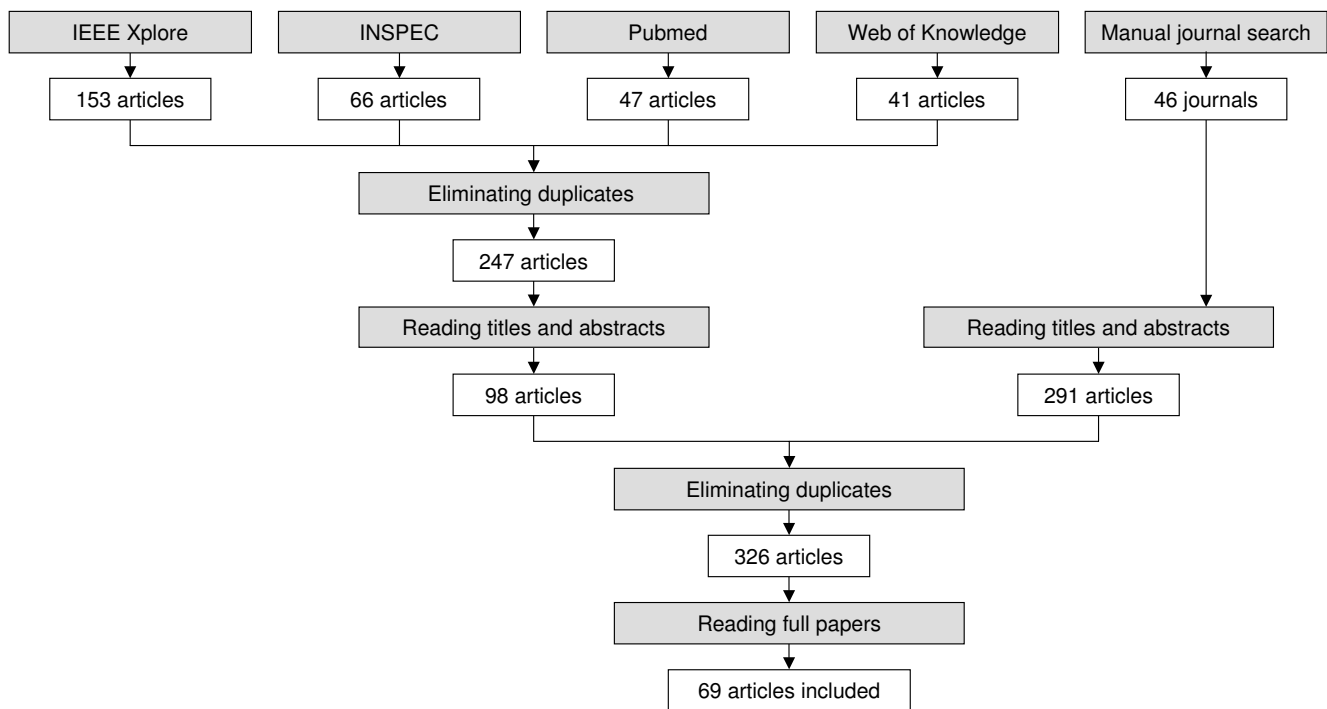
IEEE Xplore

153 articles

INSPEC

66 articles

Pubmed

47 articles

Web of Knowledge

41 articles

Manual journal search

46 journals

Eliminating duplicates

247 articles

Reading titles and abstracts

98 articles

Reading titles and abstracts

291 articles

Eliminating duplicates

326 articles

Reading full papers

69 articles included